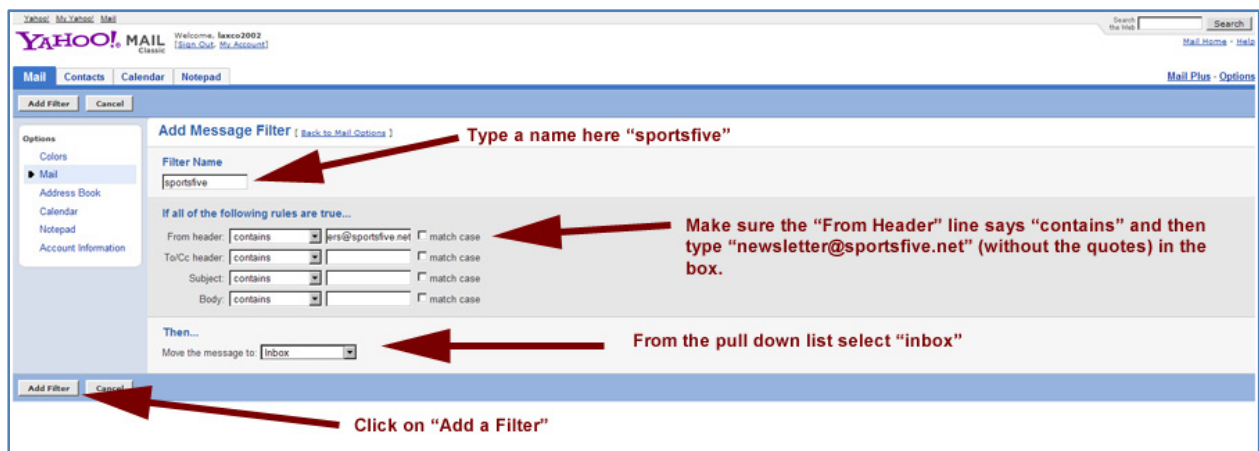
Yahoo! My Yahoo! Mail

YAHOO! MAIL Classic

Welcome, laxco2002
[Sign Out, My Account]

Search the Web Search

Mail Home - Help

Mail Contacts Calendar Notepad

Mail Plus - Options

Add Filter Cancel

Options
Colors
Mail
Address Book
Calendar
Notepad
Account Information

Add Message Filter [ Back to Mail Options ]

Type a name here “sportsfive”

Filter Name
sportsfive

If all of the following rules are true...

From header: contains ers@sportsfive.net match case
To/Cc header: contains match case
Subject: contains match case
Body: contains match case

Make sure the “From Header” line says “contains” and then type “newsletter@sportsfive.net” (without the quotes) in the box.

Then...
Move the message to: Inbox

From the pull down list select “inbox”

Add Filter Cancel

Click on “Add a Filter”